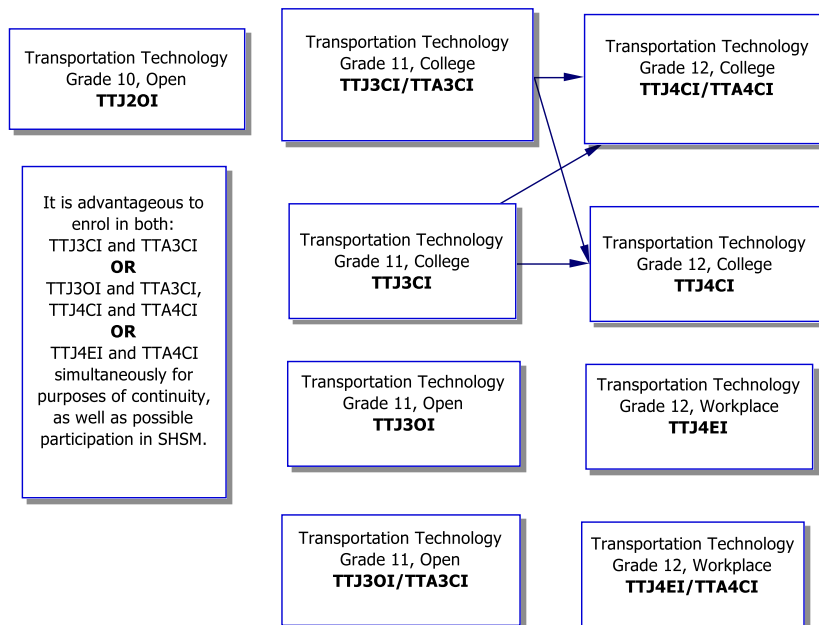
Transportation Technology
Grade 10, Open
**TTJ2OI**

It is advantageous to enrol in both:
TTJ3CI and TTA3CI
**OR**
TTJ3OI and TTA3CI,
TTJ4CI and TTA4CI
**OR**
TTJ4EI and TTA4CI
simultaneously for purposes of continuity, as well as possible participation in SHSM.

Transportation Technology
Grade 11, College
**TTJ3CI/TTA3CI**

Transportation Technology
Grade 11, College
**TTJ3CI**

Transportation Technology
Grade 11, Open
**TTJ3OI**

Transportation Technology
Grade 11, Open
**TTJ3OI/TTA3CI**

Transportation Technology
Grade 12, College
**TTJ4CI/TTA4CI**

Transportation Technology
Grade 12, College
**TTJ4CI**

Transportation Technology
Grade 12, Workplace
**TTJ4EI**

Transportation Technology
Grade 12, Workplace
**TTJ4EI/TTA4CI**